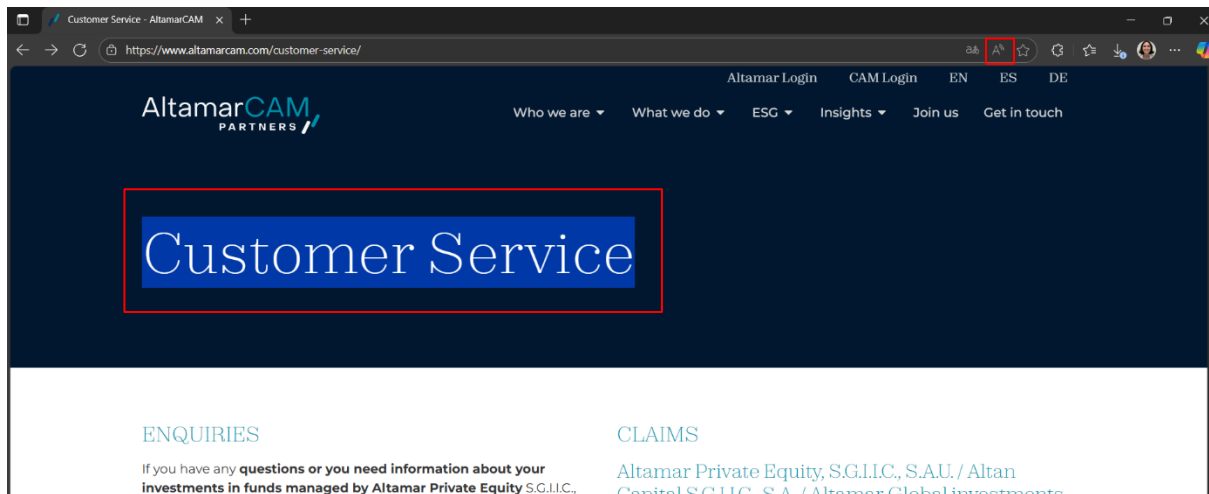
Customer Service - AltamarCAM ×
+
https://www.altamarcam.com/customer-service/

Altamar Login CAM Login EN ES DE

AltamarCAM PARTNERS

Who we are What we do ESG Insights Join us Get in touch

Customer Service

ENQUIRIES

If you have any **questions or you need information about your investments in funds managed by Altamar Private Equity** S.G.I.I.C.,

CLAIMS

Altamar Private Equity, S.G.I.I.C., S.A.U. / Altan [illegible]